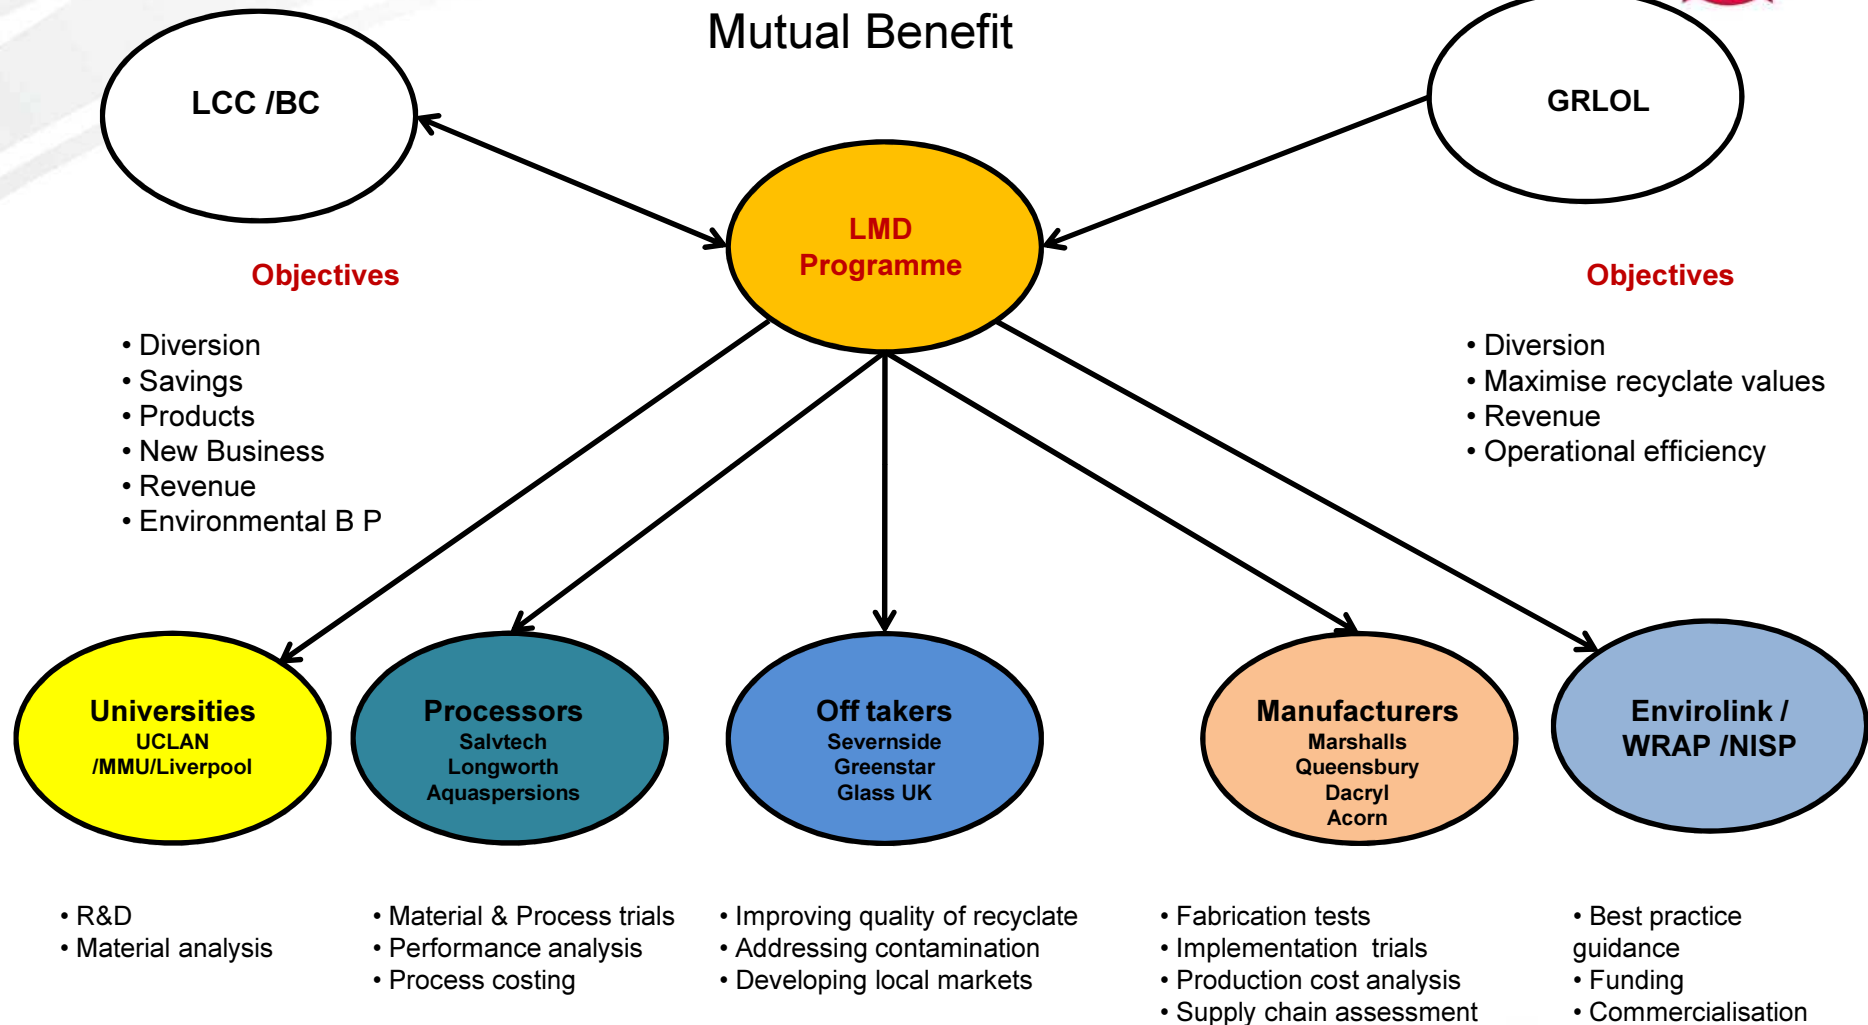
Mutual Benefit

LCC /BC

GRLOL

LMD Programme

Objectives

• Diversion
• Savings
• Products
• New Business
• Revenue
• Environmental B P

Objectives

• Diversion
• Maximise recyclate values
• Revenue
• Operational efficiency

Universities
UCLAN
/MMU/Liverpool

Processors
Salvtech
Longworth
Aquaspersions

Off takers
Severnside
Greenstar
Glass UK

Manufacturers
Marshalls
Queensbury
Dacryl
Acorn

Envirolink /
WRAP /NISP

• R&D
• Material analysis

• Material & Process trials
• Performance analysis
• Process costing

• Improving quality of recyclate
• Addressing contamination
• Developing local markets

• Fabrication tests
• Implementation trials
• Production cost analysis
• Supply chain assessment

• Best practice guidance
• Funding
• Commercialisation